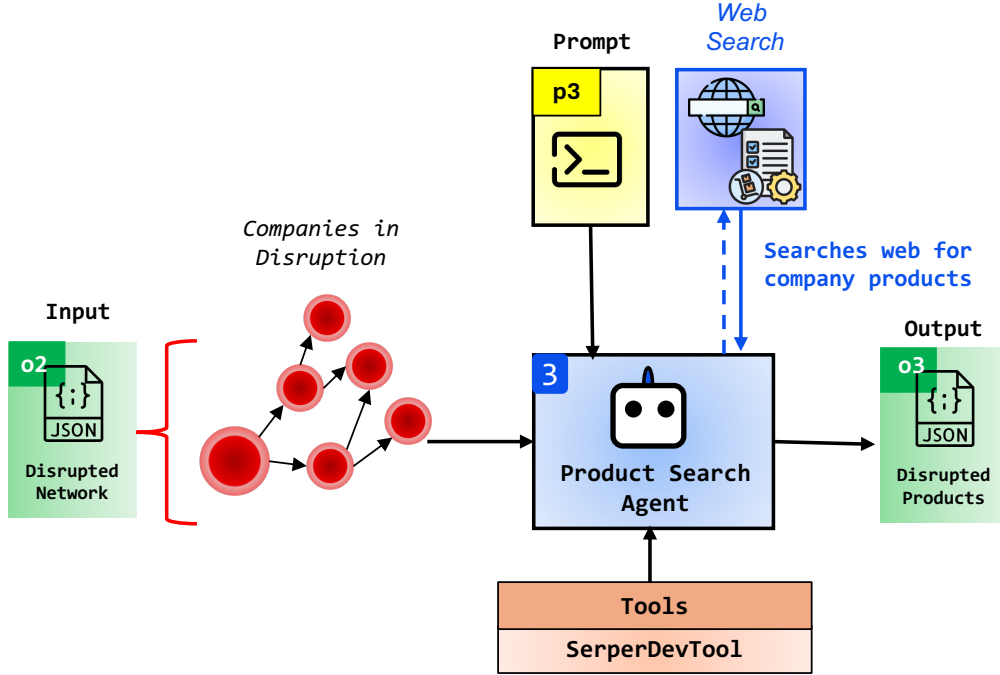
Prompt

p3

Web Search

Companies in Disruption

Searches web for company products

Input

o2

{;}
JSON

Disrupted Network

3

Product Search Agent

Output

o3

{;}
JSON

Disrupted Products

Tools

SerperDevTool